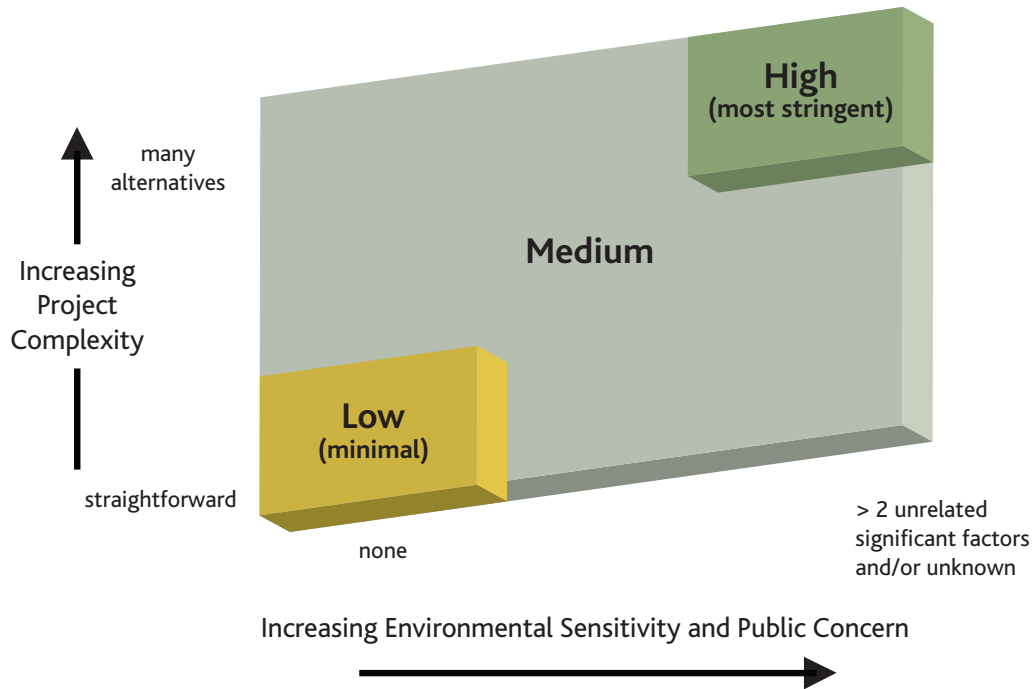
High
(most stringent)

many alternatives

Increasing Project Complexity

Medium

Low
(minimal)

straightforward

none

> 2 unrelated significant factors and/or unknown

Increasing Environmental Sensitivity and Public Concern